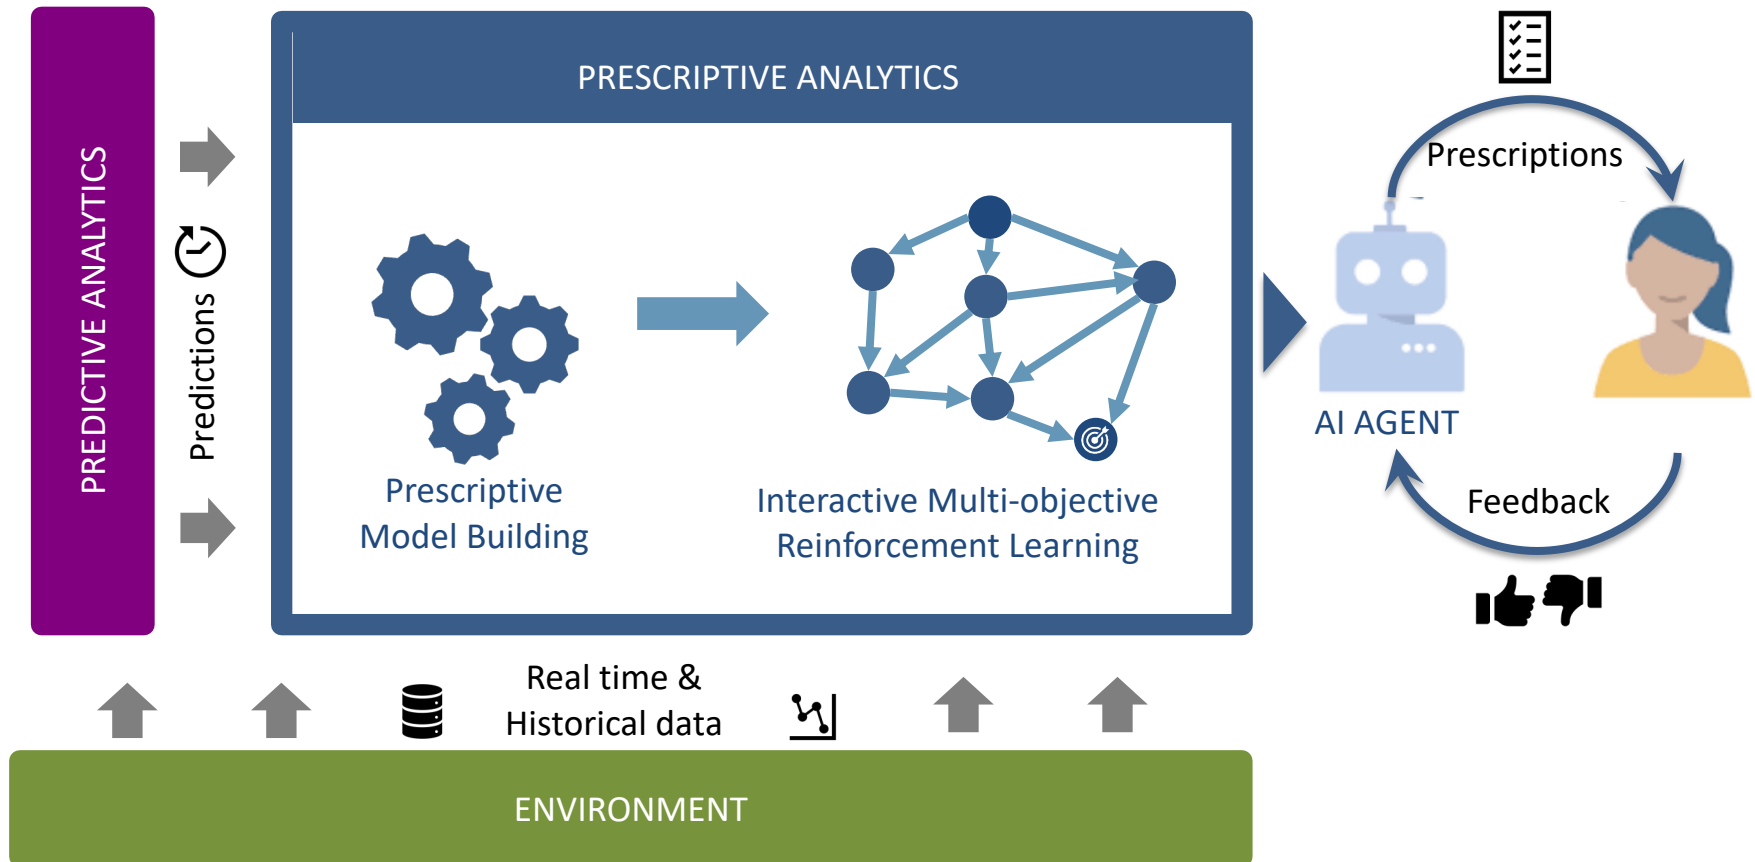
PREDICTIVE ANALYTICS

Predictions

PRESCRIPTIVE ANALYTICS

Prescriptive Model Building

Interactive Multi-objective Reinforcement Learning

Prescriptions

AI AGENT

Feedback

Real time & Historical data

ENVIRONMENT